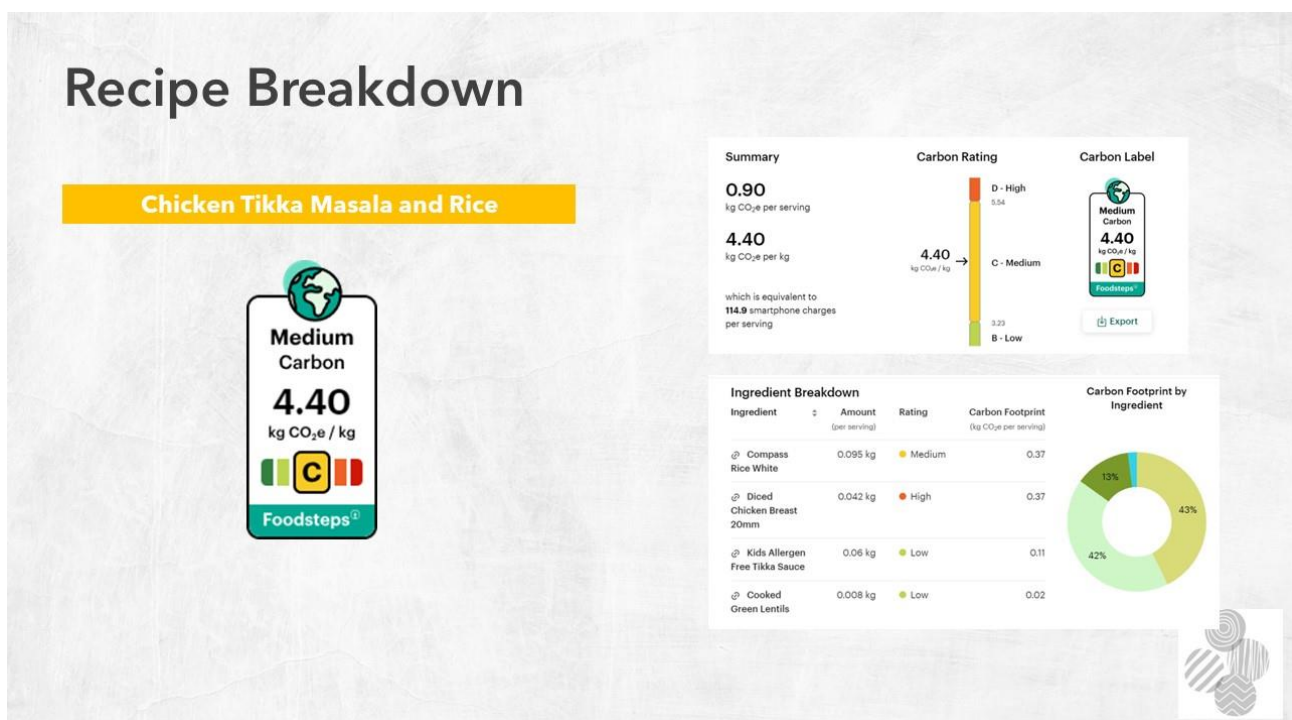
Recipe Breakdown

Chicken Tikka Masala and Rice

Medium Carbon
4.40
kg $CO_2e$ / kg
C
Foodsteps

Summary

0.90
kg $CO_2e$ per serving

4.40
kg $CO_2e$ per kg

which is equivalent to **114.9** smartphone charges per serving

Carbon Rating

D - High
5.54
4.40 kg $CO_2e$ / kg →
C - Medium
3.23
B - Low

Carbon Label

Medium Carbon
4.40
kg $CO_2e$ / kg
C
Foodsteps

Export

Ingredient Breakdown

| Ingredient | Amount (per serving) | Rating | Carbon Footprint (kg $CO_2e$ per serving) |
|---|---|---|---|
| Compass Rice White | 0.095 kg | Medium | 0.37 |
| Diced Chicken Breast 20mm | 0.042 kg | High | 0.37 |
| Kids Allergen Free Tikka Sauce | 0.06 kg | Low | 0.11 |
| Cooked Green Lentils | 0.008 kg | Low | 0.02 |

Carbon Footprint by Ingredient

13%
43%
42%